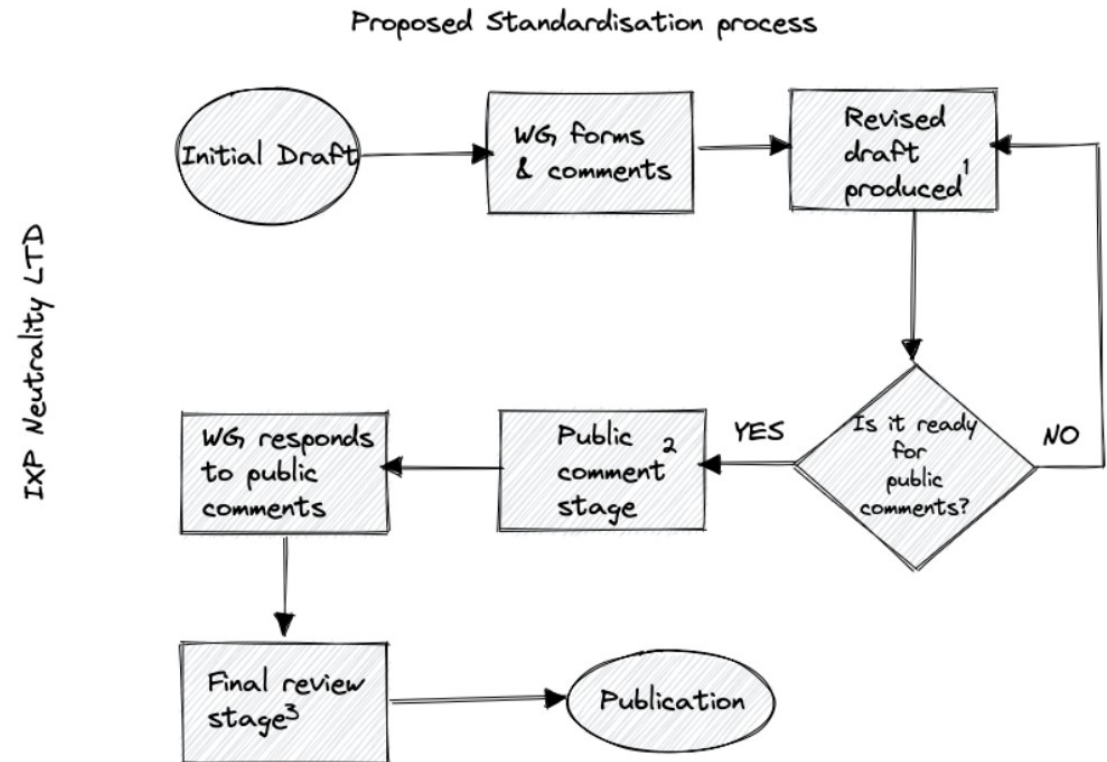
Proposed Standardisation process

IXP Neutrality LTD

Initial Draft

WG forms & comments

Revised draft produced$^1$

Is it ready for public comments?

NO

YES

Public comment stage$^2$

WG responds to public comments

Final review stage$^3$

Publication